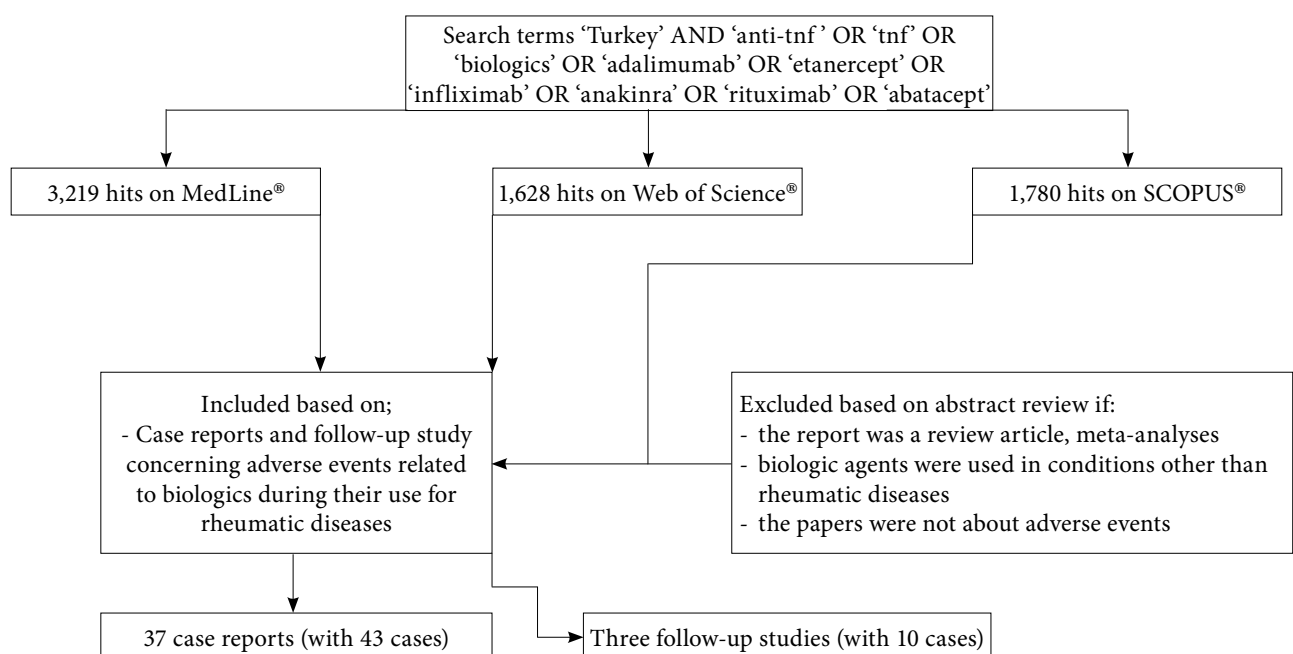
Search terms 'Turkey' AND 'anti-tnf ' OR 'tnf' OR 'biologics' OR 'adalimumab' OR 'etanercept' OR 'infliximab' OR 'anakinra' OR 'rituximab' OR 'abatacept'

3,219 hits on MedLine®

1,628 hits on Web of Science®

1,780 hits on SCOPUS®

Included based on;
- Case reports and follow-up study concerning adverse events related to biologics during their use for rheumatic diseases

Excluded based on abstract review if:
- the report was a review article, meta-analyses
- biologic agents were used in conditions other than rheumatic diseases
- the papers were not about adverse events

37 case reports (with 43 cases)

Three follow-up studies (with 10 cases)